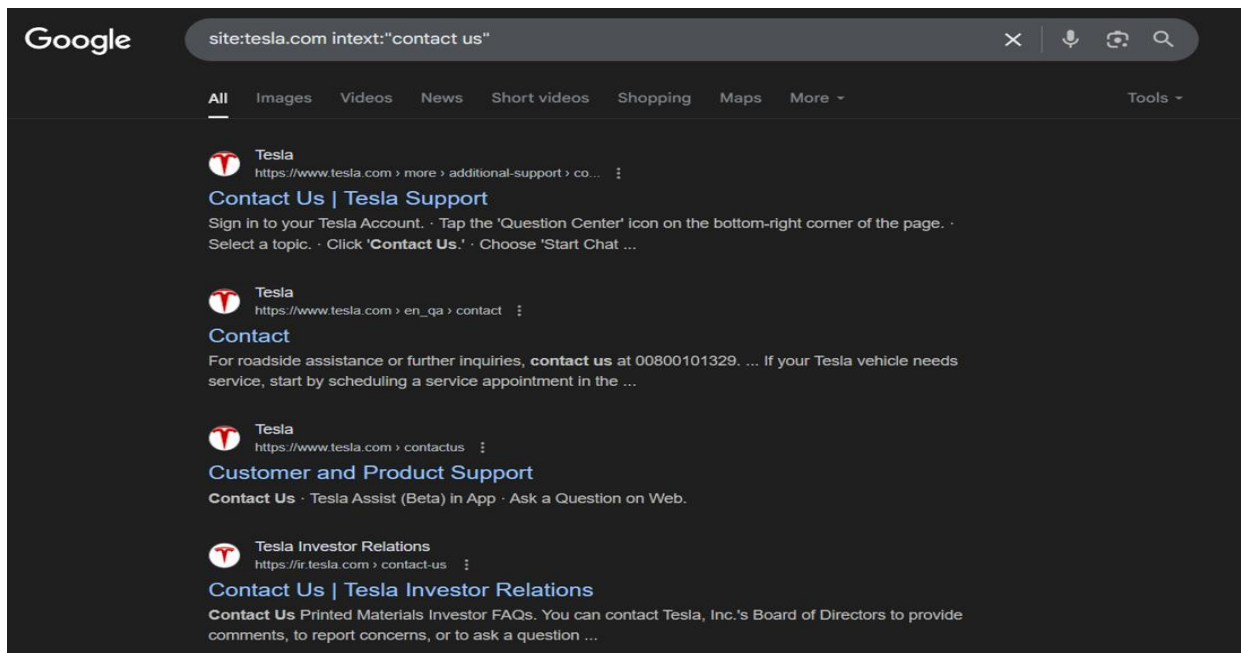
Google

site:tesla.com intext:"contact us"

All Images Videos News Short videos Shopping Maps More Tools

Tesla
https://www.tesla.com › more › additional-support › co...

Contact Us | Tesla Support

Sign in to your Tesla Account. · Tap the 'Question Center' icon on the bottom-right corner of the page. · Select a topic. · Click 'Contact Us.' · Choose 'Start Chat ...

Tesla
https://www.tesla.com › en_qa › contact

Contact

For roadside assistance or further inquiries, contact us at 00800101329. ... If your Tesla vehicle needs service, start by scheduling a service appointment in the ...

Tesla
https://www.tesla.com › contactus

Customer and Product Support

Contact Us · Tesla Assist (Beta) in App · Ask a Question on Web.

Tesla Investor Relations
https://ir.tesla.com › contact-us

Contact Us | Tesla Investor Relations

Contact Us Printed Materials Investor FAQs. You can contact Tesla, Inc.'s Board of Directors to provide comments, to report concerns, or to ask a question ...